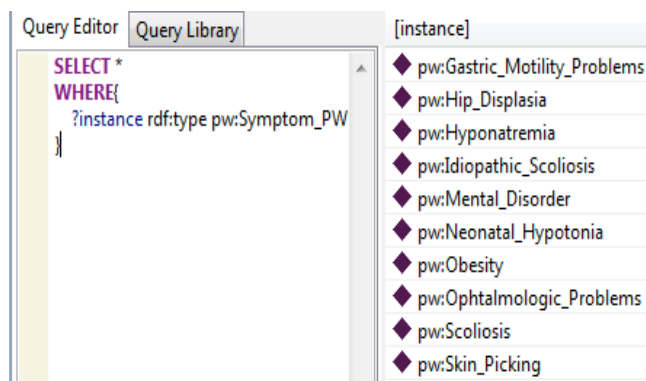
Query Editor | Query Library

SELECT *
WHERE{
?instance rdf:type pw:Symptom_PW
}

[instance]

pw:Gastric_Motility_Problems
pw:Hip_Displasia
pw:Hyponatremia
pw:Idiopathic_Scoliosis
pw:Mental_Disorder
pw:Neonatal_Hypotonia
pw:Obesity
pw:Ophtalmologic_Problems
pw:Scoliosis
pw:Skin_Picking